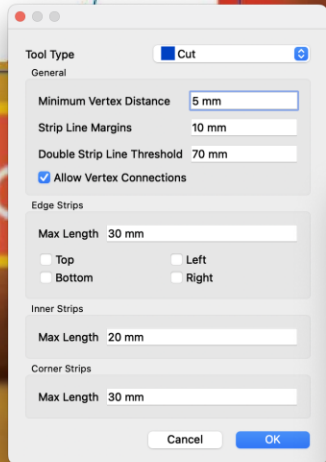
Tool Type
Cut

General
Minimum Vertex Distance 5 mm
Strip Line Margins 10 mm
Double Strip Line Threshold 70 mm
Allow Vertex Connections

Edge Strips
Max Length 30 mm
Top
Left
Bottom
Right

Inner Strips
Max Length 20 mm

Corner Strips
Max Length 30 mm

Cancel
OK